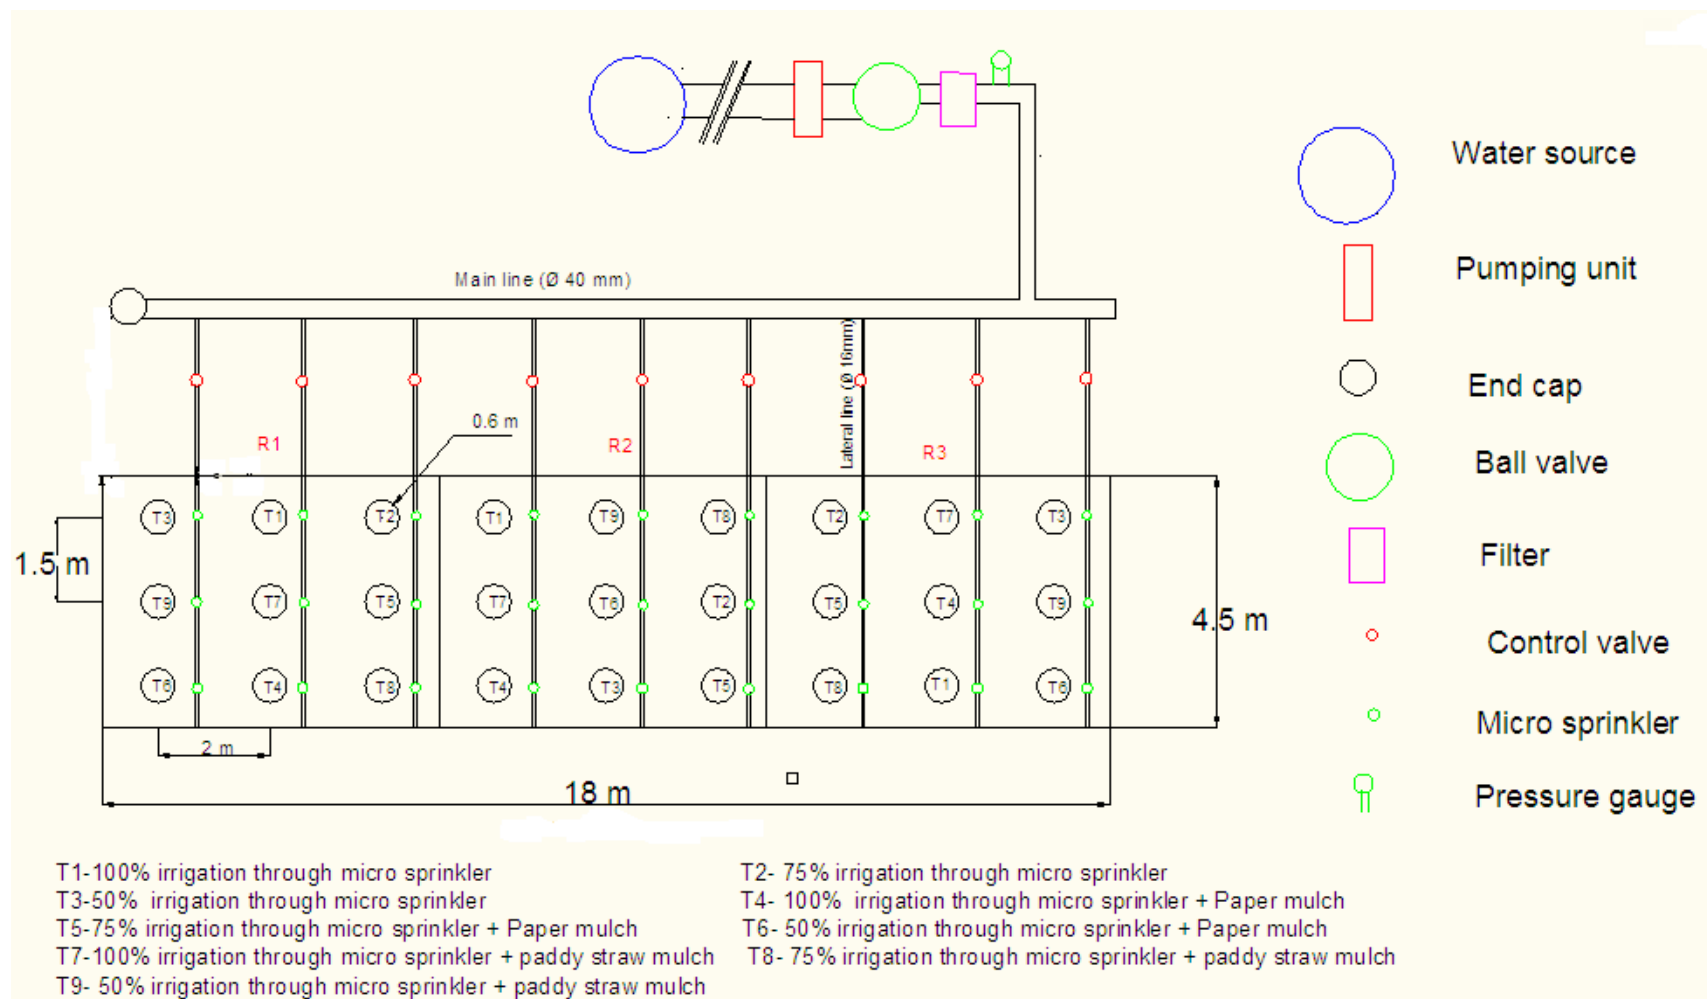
Main line (Ø 40 mm)

Lateral line (Ø 16mm)

0.6 m

R1

R2

R3

1.5 m

4.5 m

2 m

18 m

T3 T1 T2 T1 T9 T8 T2 T7 T3

T9 T7 T5 T7 T6 T2 T5 T4 T9

T6 T4 T8 T4 T3 T5 T8 T1 T6

Water source

Pumping unit

End cap

Ball valve

Filter

Control valve

Micro sprinkler

Pressure gauge

T1-100% irrigation through micro sprinkler
T3-50% irrigation through micro sprinkler
T5-75% irrigation through micro sprinkler + Paper mulch
T7-100% irrigation through micro sprinkler + paddy straw mulch
T9- 50% irrigation through micro sprinkler + paddy straw mulch

T2- 75% irrigation through micro sprinkler
T4- 100% irrigation through micro sprinkler + Paper mulch
T6- 50% irrigation through micro sprinkler + Paper mulch
T8- 75% irrigation through micro sprinkler + paddy straw mulch